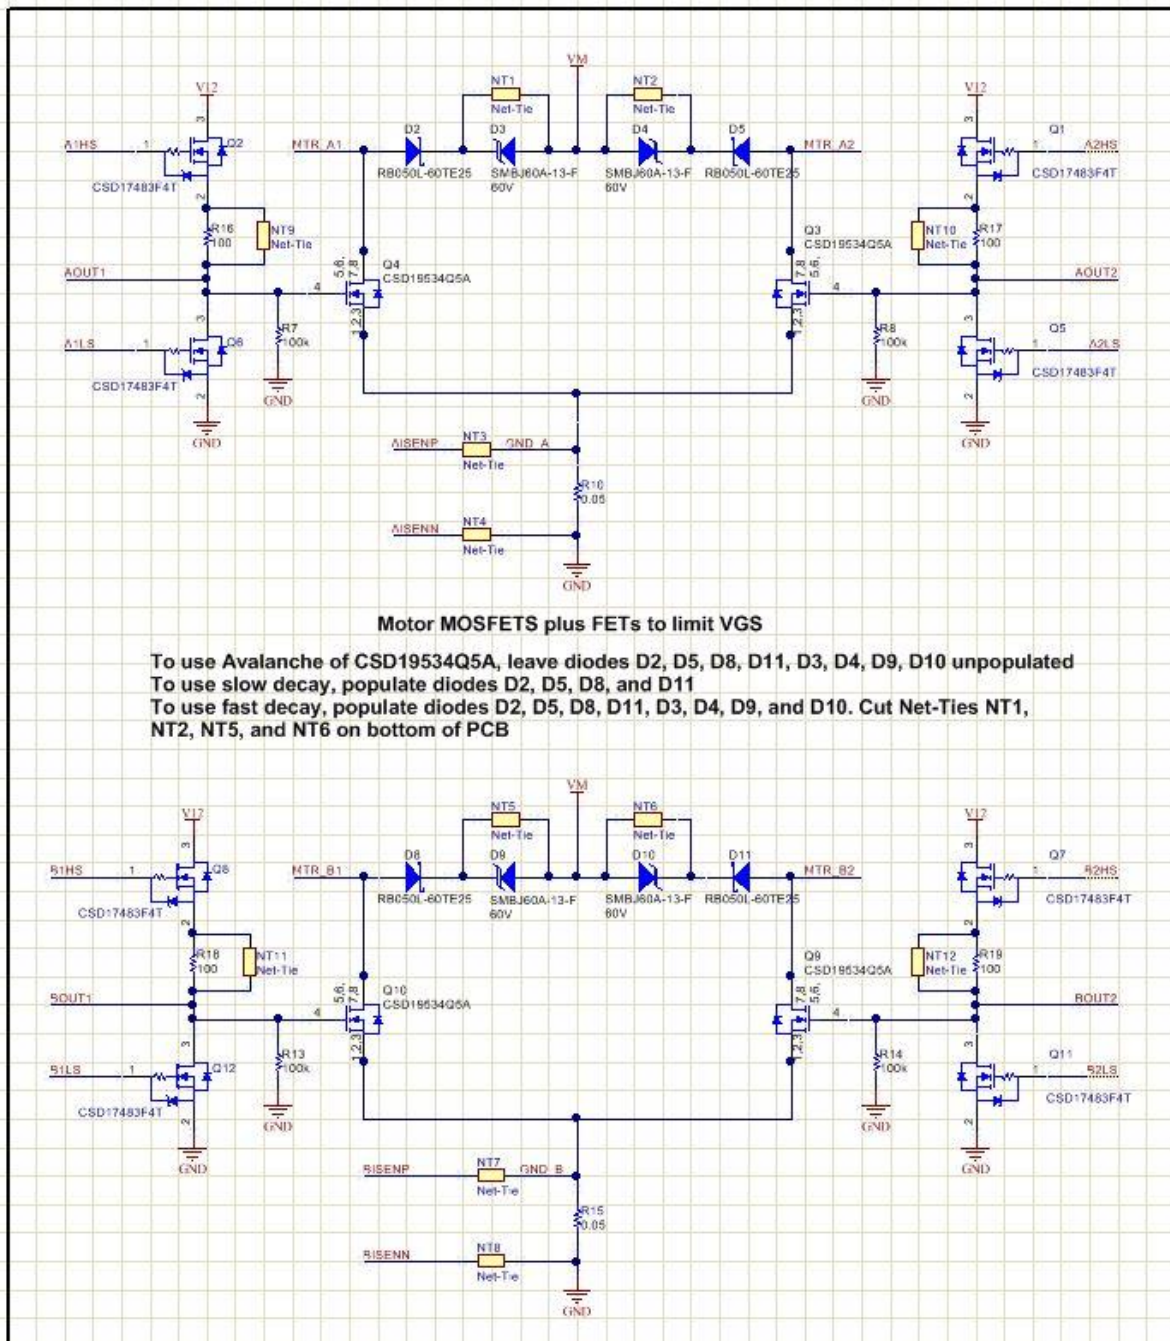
VM
NT1
Net-Tie
NT2
Net-Tie
V12
V12
A1HS
1
Q2
3
2
CSD17483F4T
MTR_A1
D2
RB050L-60TE25
D3
SMBJ60A-13-F
60V
D4
SMBJ60A-13-F
60V
D5
RB050L-60TE25
MTR_A2
Q1
A2HS
CSD17483F4T
R16
100
NT9
Net-Tie
Q4
CSD19534Q5A
5,6,7,8
1,2,3
4
Q3
CSD19534Q5A
NT10
Net-Tie
R17
100
AOUT1
AOUT2
A1LS
Q6
CSD17483F4T
R7
100k
GND
GND
R8
100k
GND
Q5
A2LS
CSD17483F4T
GND
AISENP
NT3
Net-Tie
GND_A
R10
0.05
AISENN
NT4
Net-Tie
GND

Motor MOSFETS plus FETs to limit VGS

To use Avalanche of CSD19534Q5A, leave diodes D2, D5, D8, D11, D3, D4, D9, D10 unpopulated
To use slow decay, populate diodes D2, D5, D8, and D11
To use fast decay, populate diodes D2, D5, D8, D11, D3, D4, D9, and D10. Cut Net-Ties NT1, NT2, NT5, and NT6 on bottom of PCB

VM
NT5
Net-Tie
NT6
Net-Tie
V12
V12
B1HS
1
Q8
CSD17483F4T
MTR_B1
D8
RB050L-60TE25
D9
SMBJ60A-13-F
60V
D10
SMBJ60A-13-F
60V
D11
RB050L-60TE25
MTR_B2
Q7
B2HS
CSD17483F4T
R18
100
NT11
Net-Tie
Q10
CSD19534Q5A
Q9
CSD19534Q5A
NT12
Net-Tie
R19
100
BOUT1
BOUT2
B1LS
Q12
CSD17483F4T
R13
100k
GND
GND
R14
100k
GND
Q11
B2LS
CSD17483F4T
GND
BISENP
NT7
Net-Tie
GND_B
R15
0.05
BISENN
NT8
Net-Tie
GND